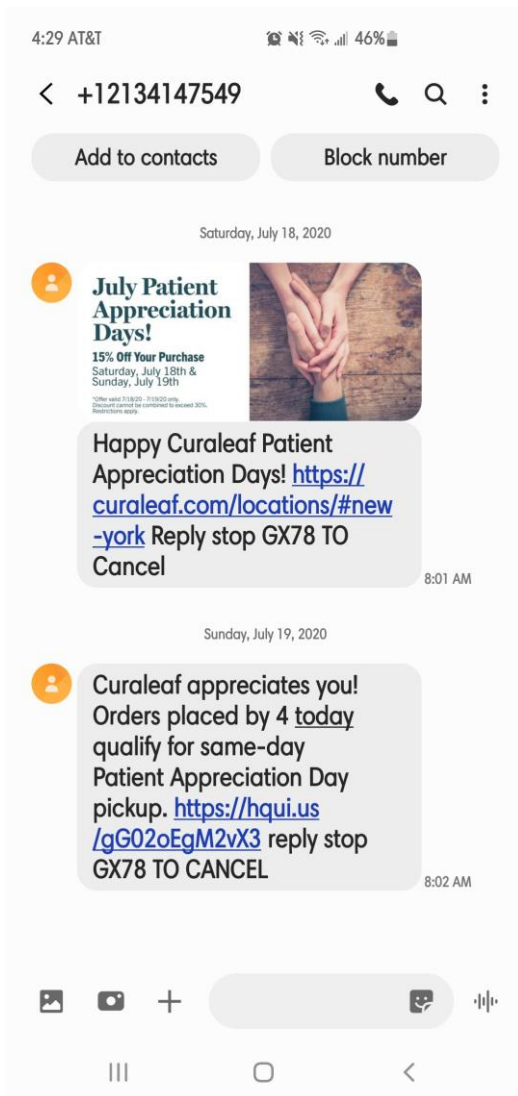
4:29 AT&T 46%

+12134147549

Add to contacts

Block number

Saturday, July 18, 2020

July Patient Appreciation Days!

15% Off Your Purchase

Saturday, July 18th & Sunday, July 19th

*Offer valid 7/18/20 - 7/19/20 only. Discount cannot be combined to exceed 30%. Restrictions apply.

Happy Curaleaf Patient Appreciation Days! https://curaleaf.com/locations/#new-york Reply stop GX78 TO Cancel

8:01 AM

Sunday, July 19, 2020

Curaleaf appreciates you! Orders placed by 4 today qualify for same-day Patient Appreciation Day pickup. https://hqui.us/gG02oEgM2vX3 reply stop GX78 TO CANCEL

8:02 AM